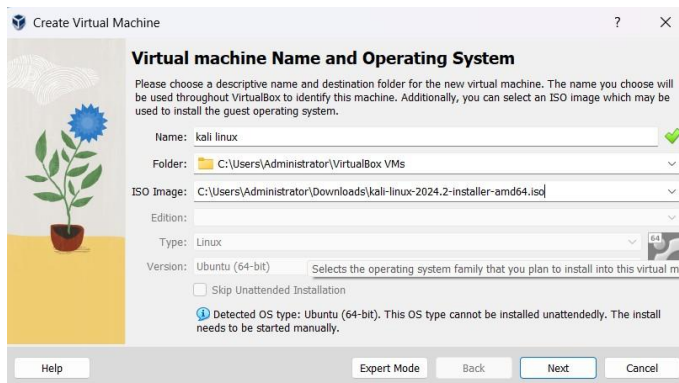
Create Virtual Machine

?

Virtual machine Name and Operating System

Please choose a descriptive name and destination folder for the new virtual machine. The name you choose will be used throughout VirtualBox to identify this machine. Additionally, you can select an ISO image which may be used to install the guest operating system.

Name: kali linux

Folder: C:\Users\Administrator\VirtualBox VMs

ISO Image: C:\Users\Administrator\Downloads\kali-linux-2024.2-installer-amd64.iso

Edition:

Type: Linux

Version: Ubuntu (64-bit)

Selects the operating system family that you plan to install into this virtual m

Skip Unattended Installation

Detected OS type: Ubuntu (64-bit). This OS type cannot be installed unattendedly. The install needs to be started manually.

Help

Expert Mode

Back

Next

Cancel